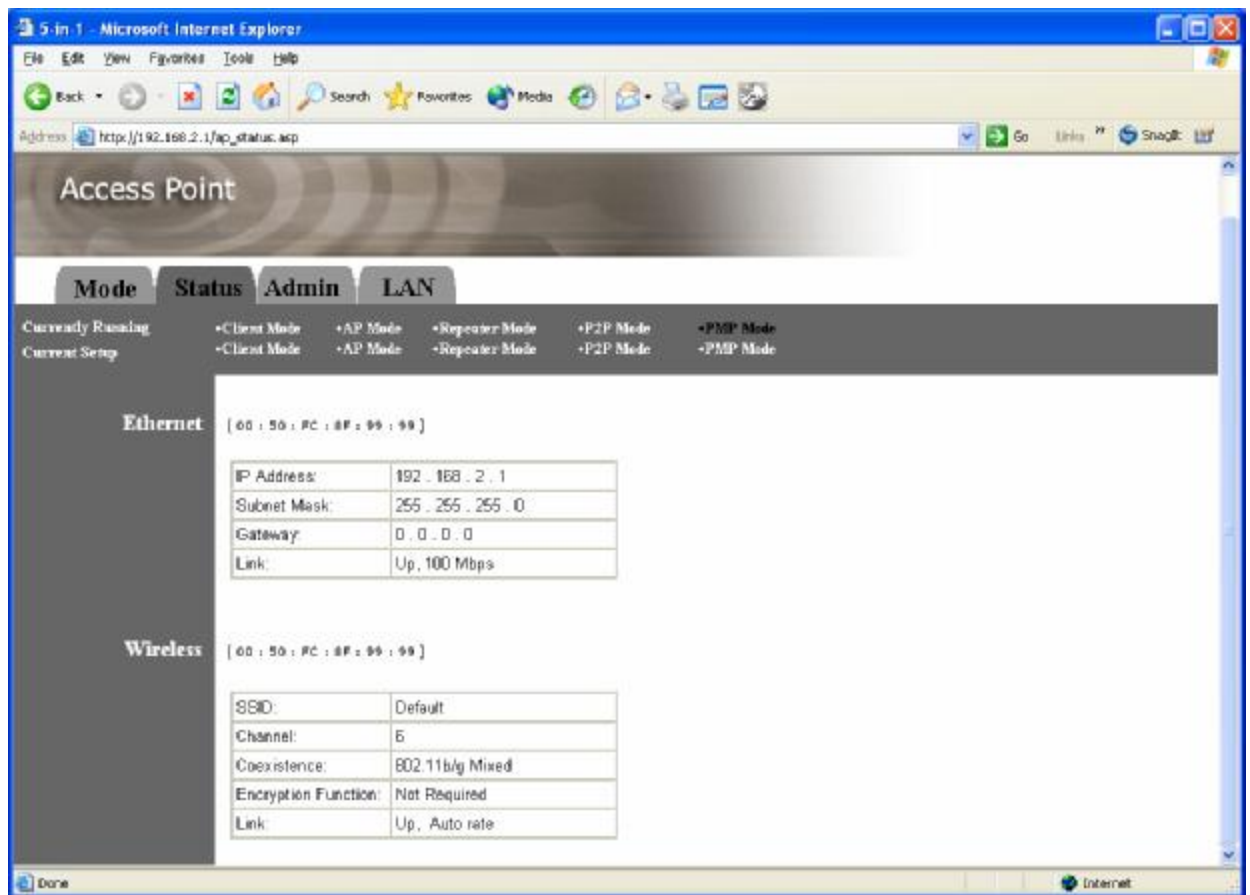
5-in-1 - Microsoft Internet Explorer

File Edit View Favorites Tools Help

Back Search Favorites Media

Address http://192.168.2.1/ap_status.asp

Go Links SnagIt

Access Point

Mode Status Admin LAN

Currently Running •Client Mode •AP Mode •Repeater Mode •P2P Mode •PMP Mode
Current Setup •Client Mode •AP Mode •Repeater Mode •P2P Mode •PMP Mode

Ethernet [ 00 : 50 : FC : 8F : 99 : 99 ]

| IP Address: | 192 . 168 . 2 . 1 |
|---|---|
| Subnet Mask: | 255 . 255 . 255 . 0 |
| Gateway: | 0 . 0 . 0 . 0 |
| Link: | Up, 100 Mbps |

Wireless [ 00 : 50 : FC : 8F : 99 : 99 ]

| SSID: | Default |
|---|---|
| Channel: | 6 |
| Coexistence: | 802.11b/g Mixed |
| Encryption Function: | Not Required |
| Link: | Up, Auto rate |

Done

Internet